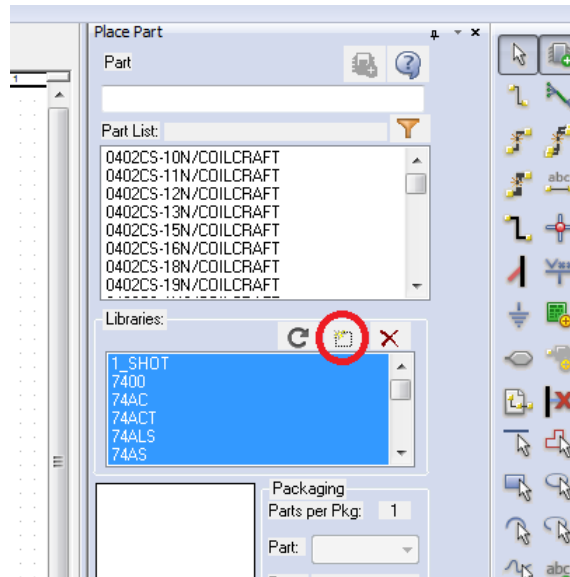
Place Part

Part

Part List:

0402CS-10N/COILCRAFT
0402CS-11N/COILCRAFT
0402CS-12N/COILCRAFT
0402CS-13N/COILCRAFT
0402CS-15N/COILCRAFT
0402CS-16N/COILCRAFT
0402CS-18N/COILCRAFT
0402CS-19N/COILCRAFT

Libraries:

1_SHOT
7400
74AC
74ACT
74ALS
74AS

Packaging

Parts per Pkg: 1

Part:

abc
abc